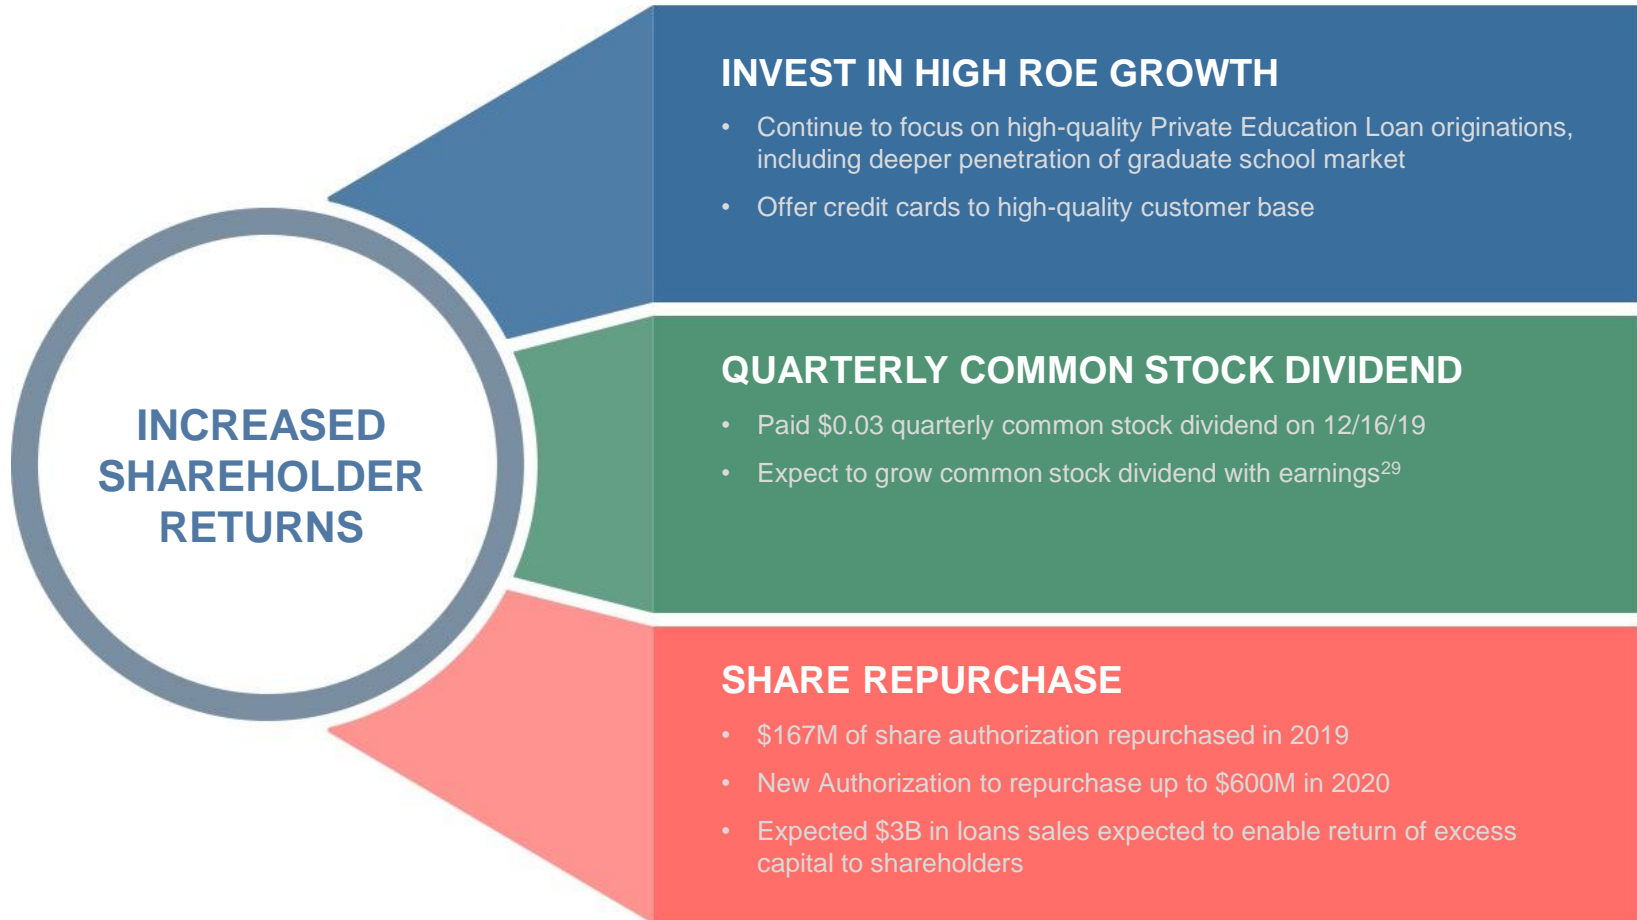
INCREASED SHAREHOLDER RETURNS

INVEST IN HIGH ROE GROWTH

• Continue to focus on high-quality Private Education Loan originations, including deeper penetration of graduate school market

• Offer credit cards to high-quality customer base

QUARTERLY COMMON STOCK DIVIDEND

• Paid \$0.03 quarterly common stock dividend on 12/16/19

• Expect to grow common stock dividend with earnings$^{29}$

SHARE REPURCHASE

• \$167M of share authorization repurchased in 2019

• New Authorization to repurchase up to \$600M in 2020

• Expected \$3B in loans sales expected to enable return of excess capital to shareholders